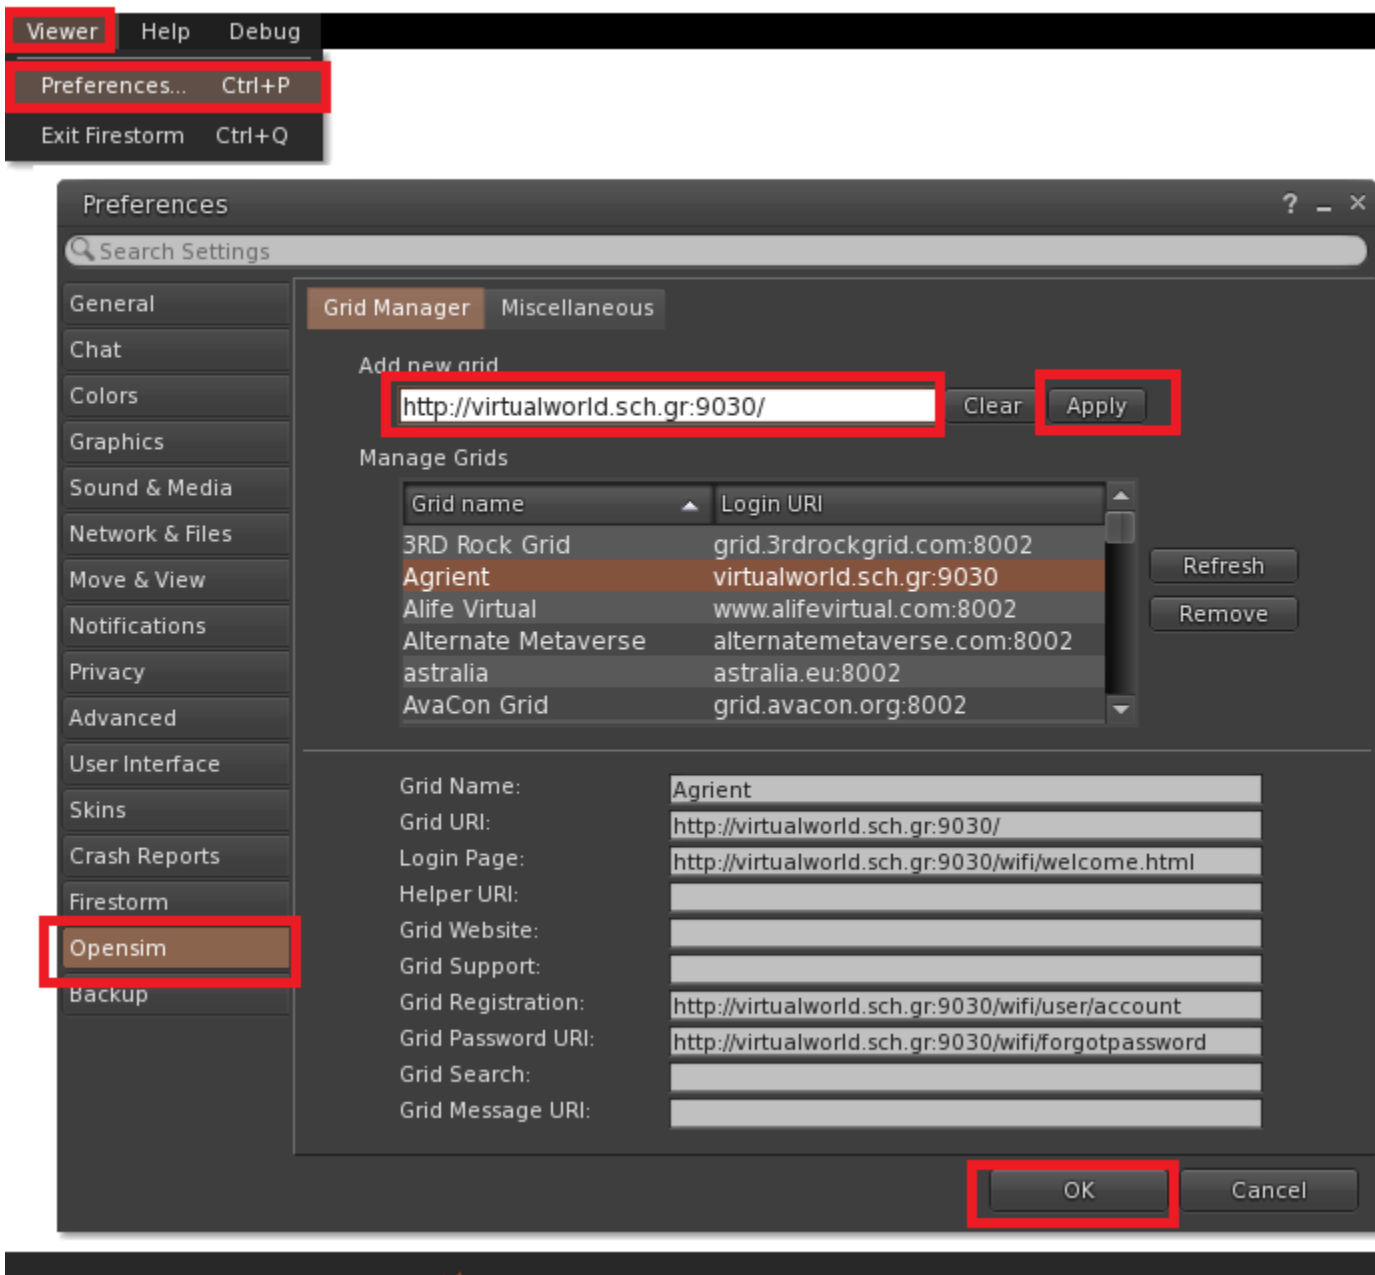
Viewer Help Debug

Preferences... Ctrl+P
Exit Firestorm Ctrl+Q

Preferences ? _ ×

Search Settings

General
Chat
Colors
Graphics
Sound & Media
Network & Files
Move & View
Notifications
Privacy
Advanced
User Interface
Skins
Crash Reports
Firestorm
Opensim
Backup

Grid Manager Miscellaneous

Add new grid
http://virtualworld.sch.gr:9030/ Clear Apply

Manage Grids

| Grid name | Login URI |
|---|---|
| 3RD Rock Grid | grid.3rdrockgrid.com:8002 |
| Agrient | virtualworld.sch.gr:9030 |
| Alife Virtual | www.alifevirtual.com:8002 |
| Alternate Metaverse | alternatemetaverse.com:8002 |
| astralia | astralia.eu:8002 |
| AvaCon Grid | grid.avacon.org:8002 |

Refresh
Remove

Grid Name: Agrient
Grid URI: http://virtualworld.sch.gr:9030/
Login Page: http://virtualworld.sch.gr:9030/wifi/welcome.html
Helper URI:
Grid Website:
Grid Support:
Grid Registration: http://virtualworld.sch.gr:9030/wifi/user/account
Grid Password URI: http://virtualworld.sch.gr:9030/wifi/forgotpassword
Grid Search:
Grid Message URI:

OK Cancel